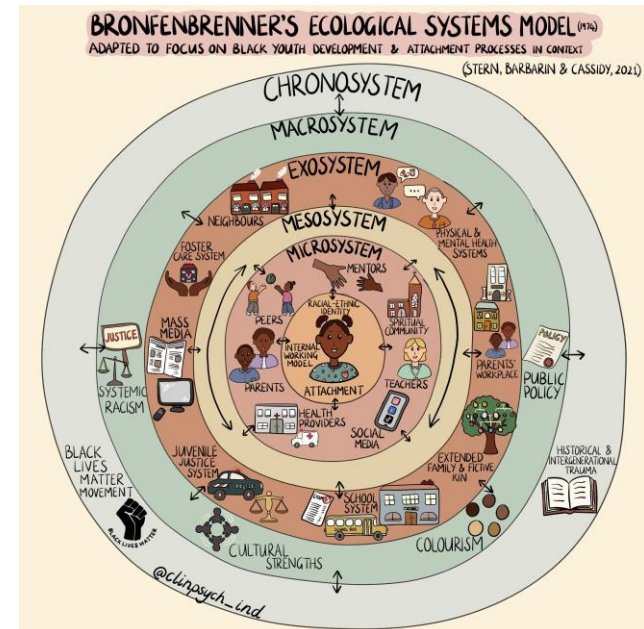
BRONFENBRENNER'S ECOLOGICAL SYSTEMS MODEL (1976)
ADAPTED TO FOCUS ON BLACK YOUTH DEVELOPMENT & ATTACHMENT PROCESSES IN CONTEXT
(STERN, BARBARIN & CASSIDY, 2021)

CHRONOSYSTEM
MACROSYSTEM
EXOSYSTEM
MESOSYSTEM
MICROSYSTEM

NEIGHBOURS
PHYSICAL & MENTAL HEALTH SYSTEMS
FOSTER CARE SYSTEM
MENTORS
RACIAL-ETHNIC IDENTITY
PEERS
SPIRITUAL COMMUNITY
INTERNAL WORKING MODELS
ATTACHMENT
PARENTS
TEACHERS
HEALTH PROVIDERS
SOCIAL MEDIA
MASS MEDIA
JUSTICE
SYSTEMIC RACISM
PARENTS' WORKPLACE
POLICY
PUBLIC POLICY
JUVENILE JUSTICE SYSTEM
SCHOOL SYSTEM
EXTENDED FAMILY & FICTIVE KIN
HISTORICAL & INTERGENERATIONAL TRAUMA
BLACK LIVES MATTER MOVEMENT
BLACK LIVES MATTER
CULTURAL STRENGTHS
COLOURISM
@clinpsych_ind